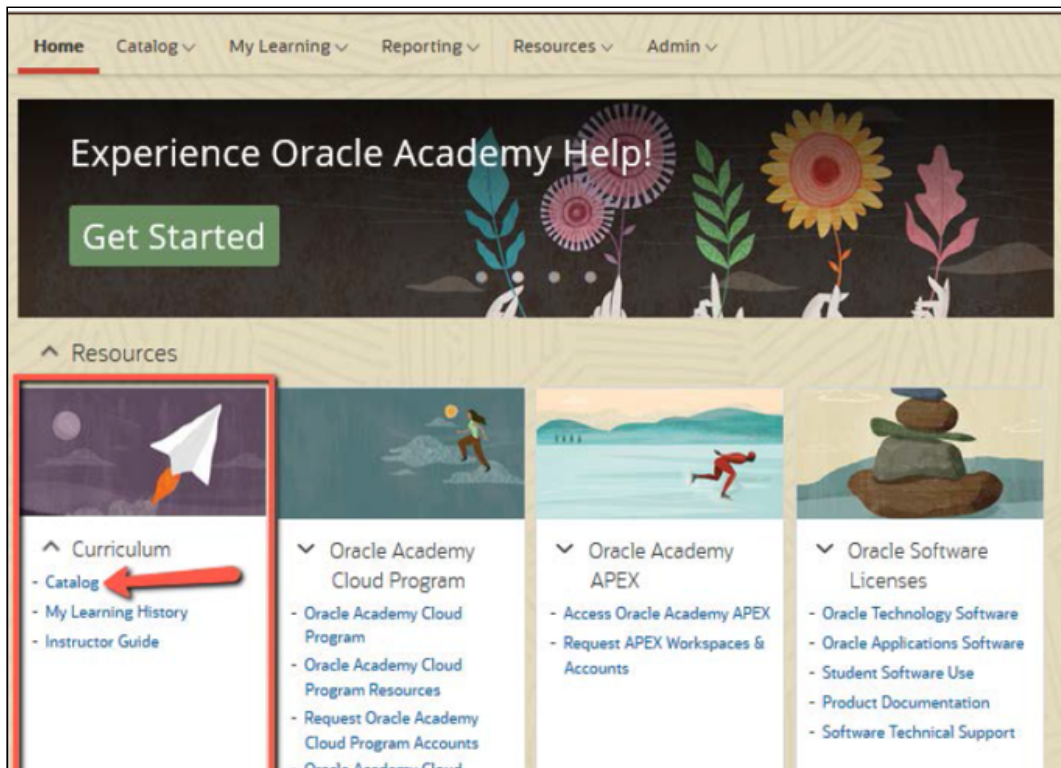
Home Catalog My Learning Reporting Resources Admin

Experience Oracle Academy Help!

Get Started

Resources

Curriculum
- Catalog
- My Learning History
- Instructor Guide

Oracle Academy Cloud Program
- Oracle Academy Cloud Program
- Oracle Academy Cloud Program Resources
- Request Oracle Academy Cloud Program Accounts
- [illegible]

Oracle Academy APEX
- Access Oracle Academy APEX
- Request APEX Workspaces & Accounts

Oracle Software Licenses
- Oracle Technology Software
- Oracle Applications Software
- Student Software Use
- Product Documentation
- Software Technical Support